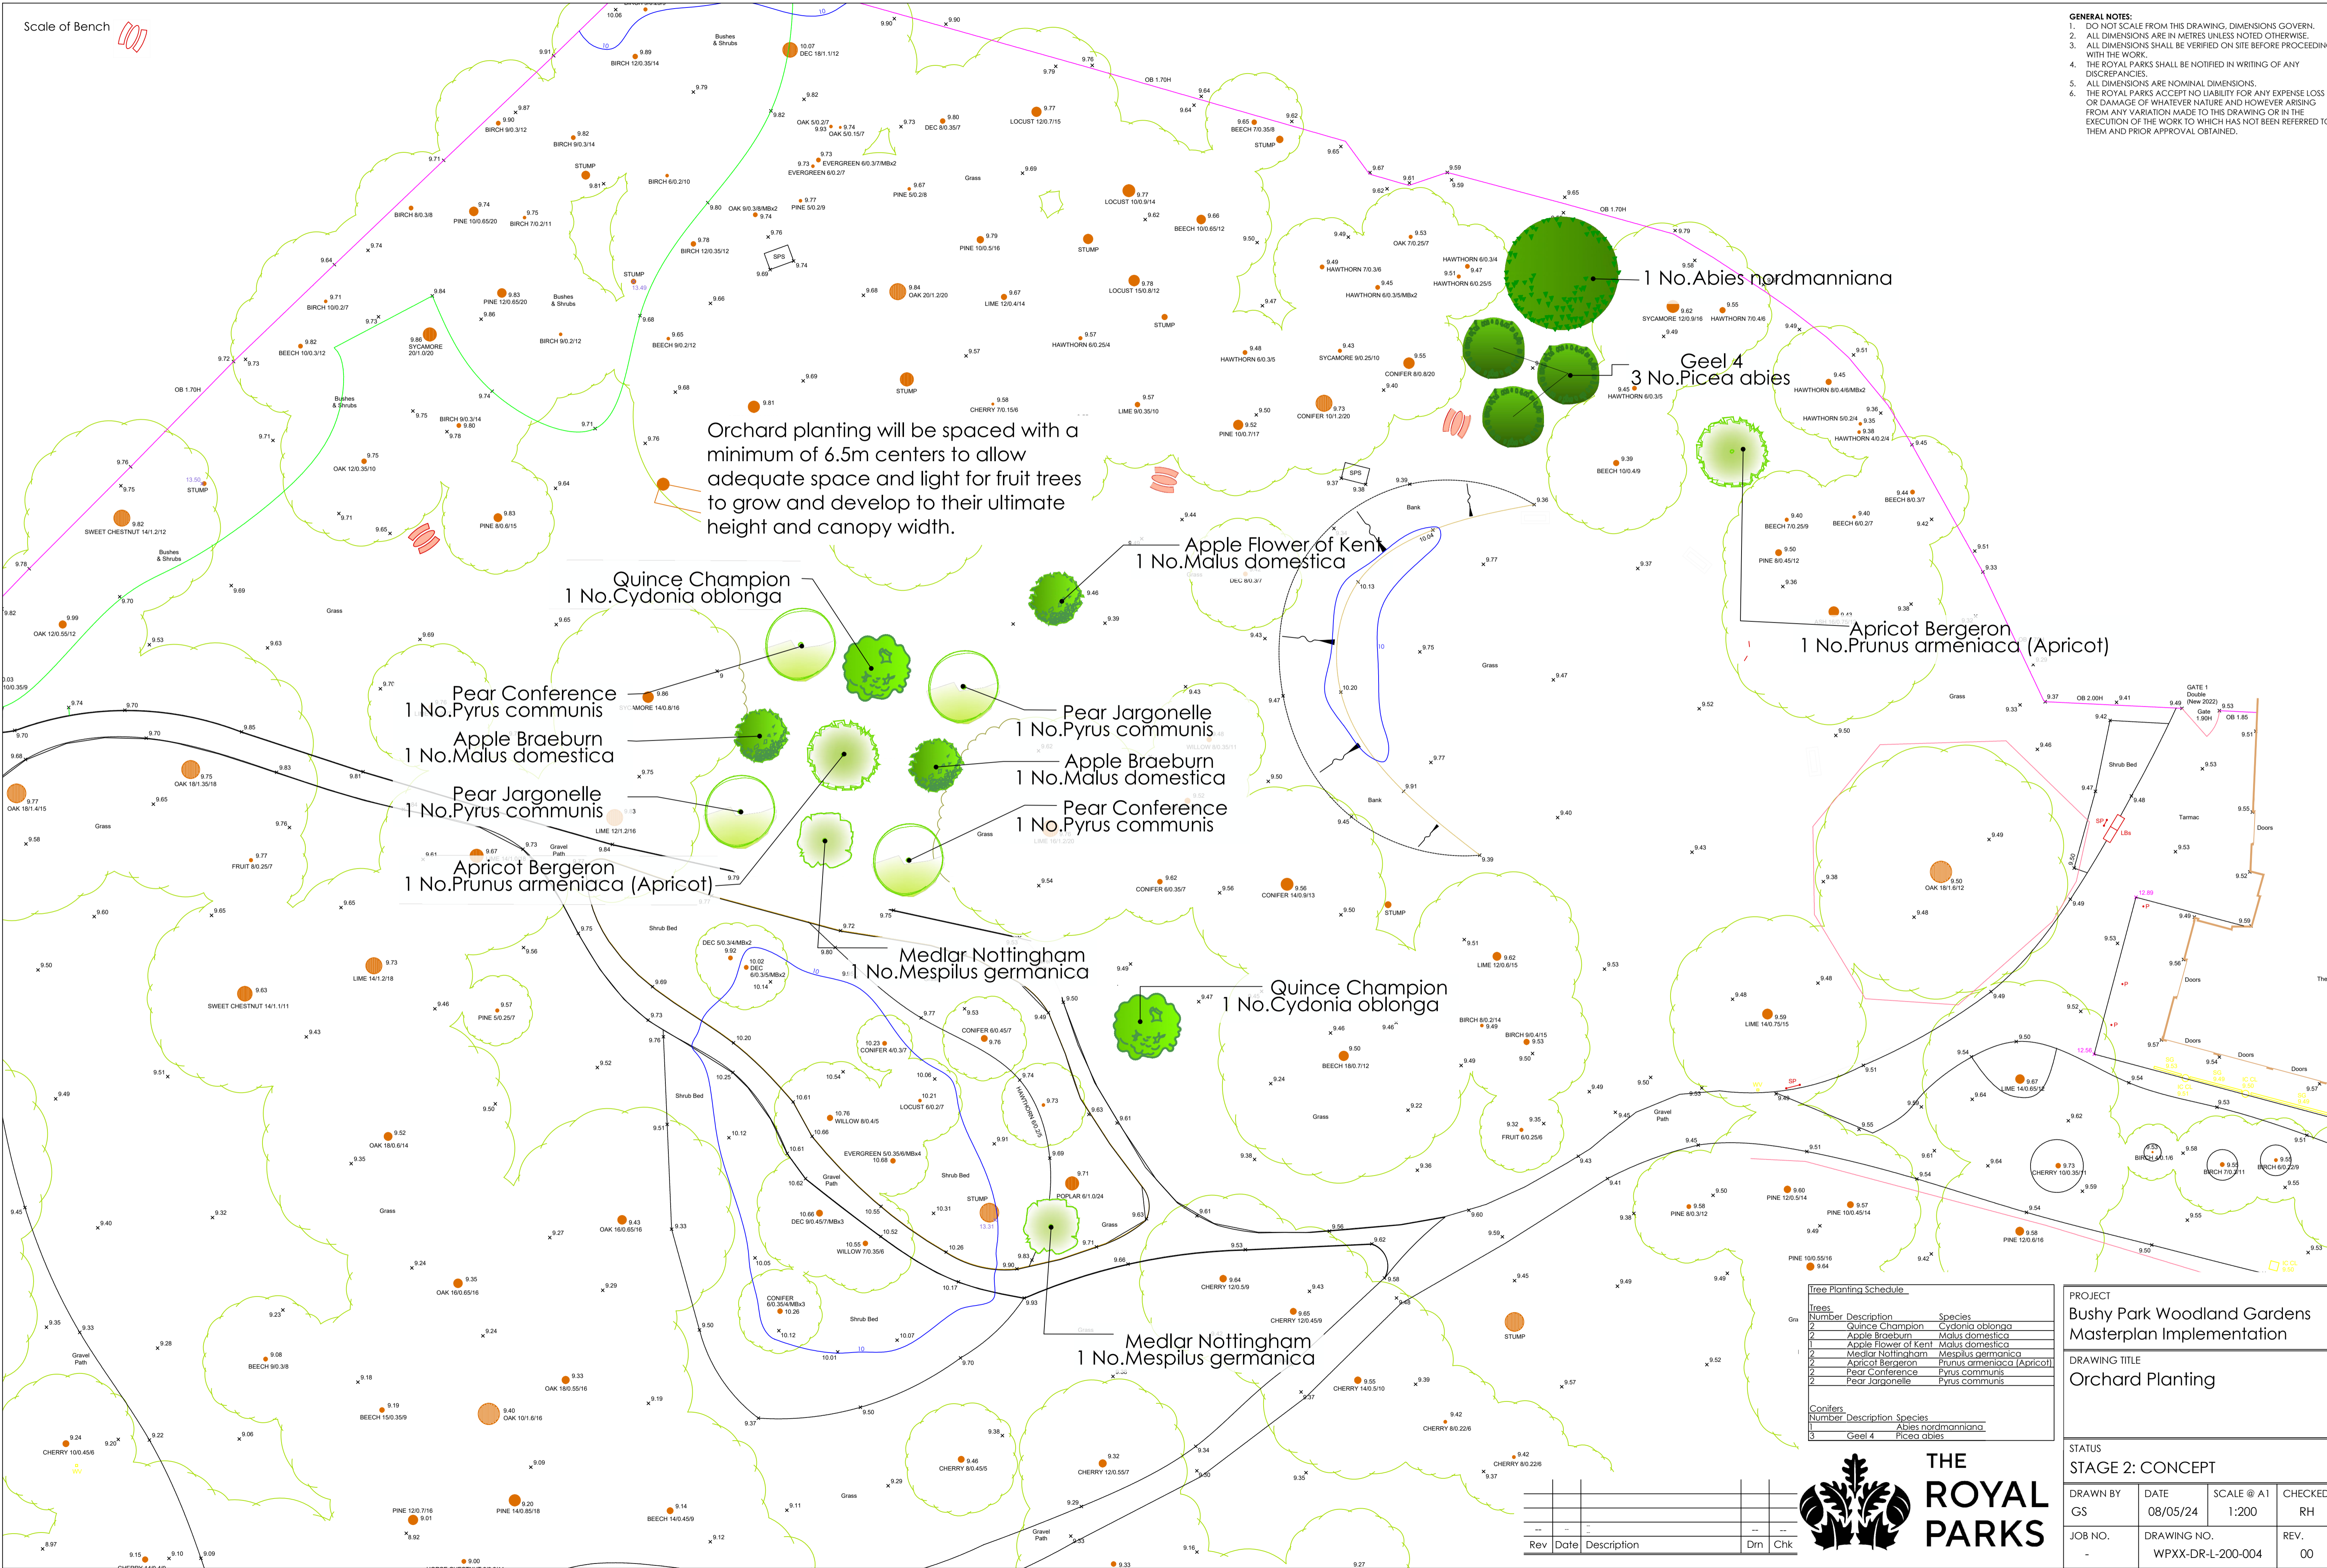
Scale of Bench

GENERAL NOTES:
1. DO NOT SCALE FROM THIS DRAWING. DIMENSIONS GOVERN.
2. ALL DIMENSIONS ARE IN METRES UNLESS NOTED OTHERWISE.
3. ALL DIMENSIONS SHALL BE VERIFIED ON SITE BEFORE PROCEEDING WITH THE WORK.
4. THE ROYAL PARKS SHALL BE NOTIFIED IN WRITING OF ANY DISCREPANCIES.
5. ALL DIMENSIONS ARE NOMINAL DIMENSIONS.
6. THE ROYAL PARKS ACCEPT NO LIABILITY FOR ANY EXPENSE LOSS OR DAMAGE OF WHATEVER NATURE AND HOWEVER ARISING FROM ANY VARIATION MADE TO THIS DRAWING OR IN THE EXECUTION OF THE WORK TO WHICH HAS NOT BEEN REFERRED TO THEM AND PRIOR APPROVAL OBTAINED.

1 No.Abies nordmanniana

Geel 4
3 No.Picea abies

Orchard planting will be spaced with a minimum of 6.5m centers to allow adequate space and light for fruit trees to grow and develop to their ultimate height and canopy width.

Apple Flower of Kent
1 No.Malus domestica

Quince Champion
1 No.Cydonia oblonga

Apricot Bergeron
1 No.Prunus armeniaca (Apricot)

Pear Conference
1 No.Pyrus communis

Pear Jargonelle
1 No.Pyrus communis

Apple Braeburn
1 No.Malus domestica

Apple Braeburn
1 No.Malus domestica

Pear Jargonelle
1 No.Pyrus communis

Pear Conference
1 No.Pyrus communis

Apricot Bergeron
1 No.Prunus armeniaca (Apricot)

Medlar Nottingham
1 No.Mespilus germanica

Quince Champion
1 No.Cydonia oblonga

Medlar Nottingham
1 No.Mespilus germanica

Tree Planting Schedule

Trees
| Number | Description | Species |
|---|---|---|
| 2 | Quince Champion | Cydonia oblonga |
| 2 | Apple Braeburn | Malus domestica |
| 1 | Apple Flower of Kent | Malus domestica |
| 2 | Medlar Nottingham | Mespilus germanica |
| 2 | Apricot Bergeron | Prunus armeniaca (Apricot) |
| 2 | Pear Conference | Pyrus communis |
| 2 | Pear Jargonelle | Pyrus communis |

Conifers
| Number | Description | Species |
|---|---|---|
| 1 | | Abies nordmanniana |
| 3 | Geel 4 | Picea abies |

| Rev | Date | Description | Drn | Chk |
|---|---|---|---|---|
| -- | - | - | -- | -- |

THE ROYAL PARKS

PROJECT
Bushy Park Woodland Gardens Masterplan Implementation

DRAWING TITLE
Orchard Planting

STATUS
STAGE 2: CONCEPT

| DRAWN BY | DATE | SCALE @ A1 | CHECKED |
|---|---|---|---|
| GS | 08/05/24 | 1:200 | RH |
| JOB NO. | DRAWING NO. | | REV. |
| - | WPXX-DR-L-200-004 | | 00 |